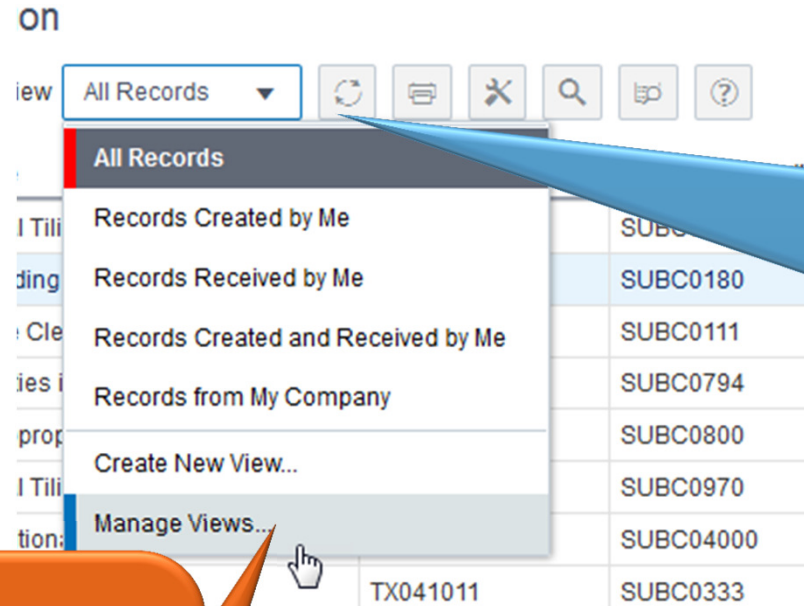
on

iew All Records

All Records
Records Created by Me
Records Received by Me
Records Created and Received by Me
Records from My Company
Create New View...
Manage Views...

| l Tili | SUBC |
|---|---|
| ding | SUBC0180 |
| Cle | SUBC0111 |
| ties i | SUBC0794 |
| prop | SUBC0800 |
| l Tili | SUBC0970 |
| tion | SUBC04000 |
| TX041011 | SUBC0333 |